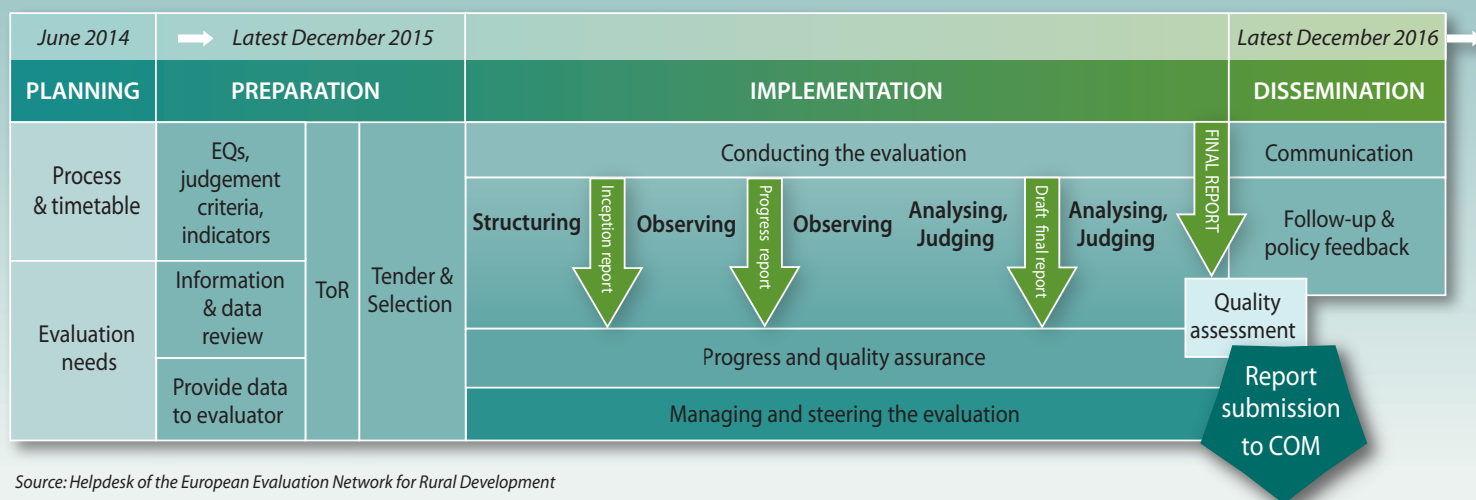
June 2014 | Latest December 2015 | Latest December 2016

| PLANNING | PREPARATION | | | IMPLEMENTATION | DISSEMINATION |
|---|---|---|---|---|---|
| Process & timetable | EQs, judgement criteria, indicators | ToR | Tender & Selection | Conducting the evaluation | Communication |
| Evaluation needs | Information & data review | | | Structuring / Inception report / Observing / Progress report / Observing / Analysing, Judging / Draft final report / Analysing, Judging / FINAL REPORT | Follow-up & policy feedback |
| | Provide data to evaluator | | | Progress and quality assurance | Quality assessment |
| | | | | Managing and steering the evaluation | Report submission to COM |

Source: Helpdesk of the European Evaluation Network for Rural Development